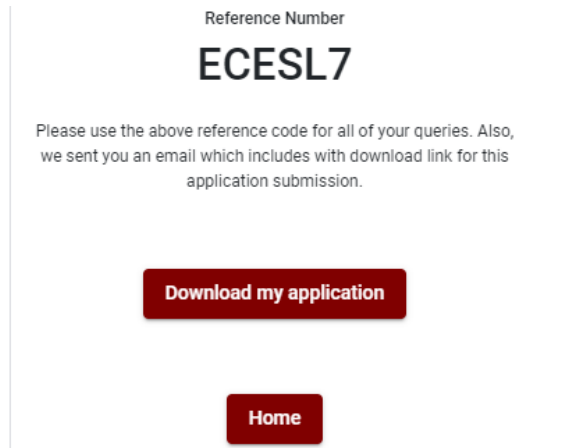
Reference Number

ECESL7

Please use the above reference code for all of your queries. Also, we sent you an email which includes with download link for this application submission.

Download my application

Home